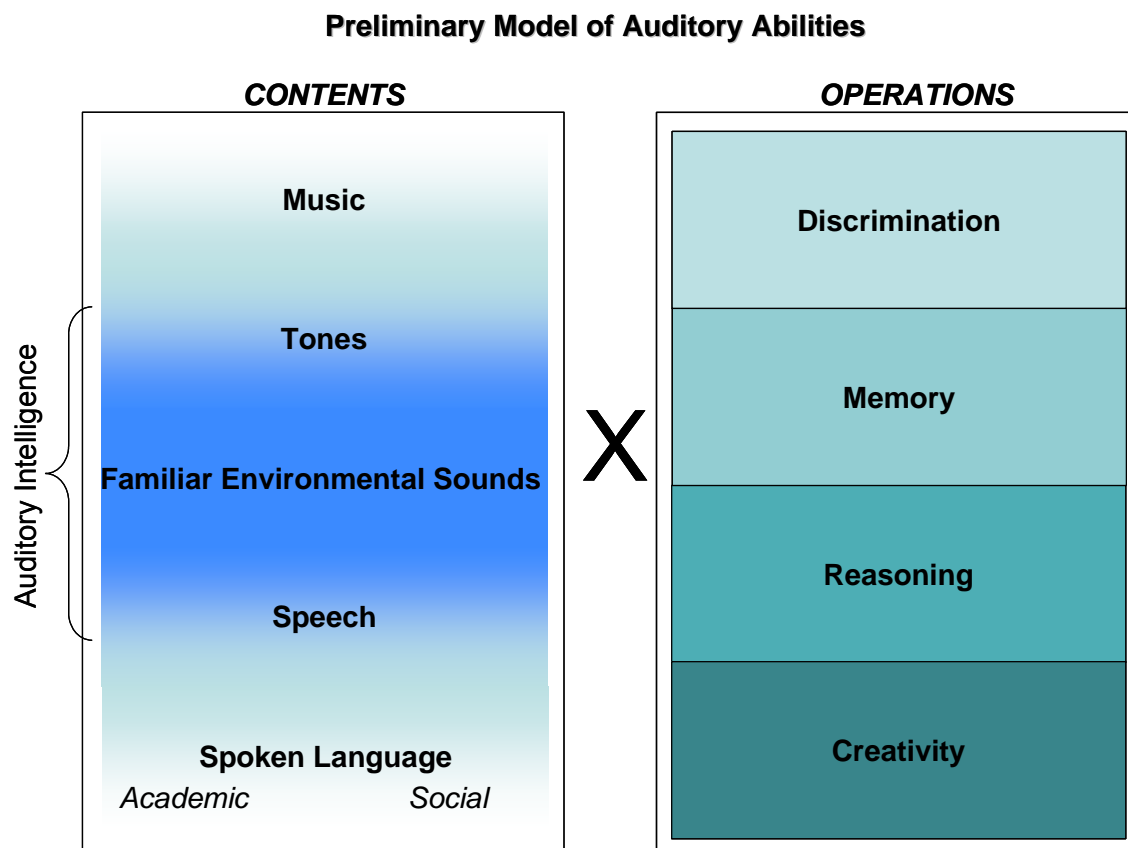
Preliminary Model of Auditory Abilities

CONTENTS

Music

Tones

Familiar Environmental Sounds

Speech

Spoken Language

Academic Social

Auditory Intelligence

X

OPERATIONS

Discrimination

Memory

Reasoning

Creativity